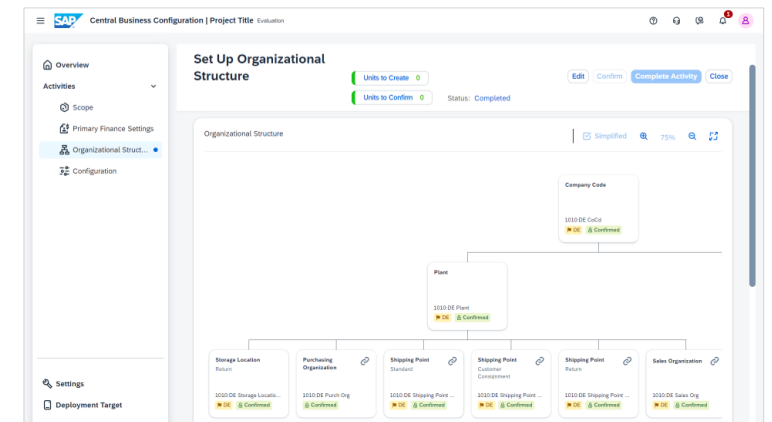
SAP Central Business Configuration | Project Title Evaluation

1

Overview
Activities
Scope
Primary Finance Settings
Organizational Struct...
Configuration

Settings
Deployment Target

Set Up Organizational Structure

Units to Create 0
Units to Confirm 0
Status: Completed

Edit Confirm Complete Activity Close

Organizational Structure

Simplified 75%

Company Code
1010:DE CoCd
DE Confirmed

Plant
1010:DE Plant
DE Confirmed

Storage Location
Return
1010:DE Storage Locatio...
DE Confirmed

Purchasing Organization
1010:DE Purch Org
Confirmed

Shipping Point
Standard
1010:DE Shipping Point ...
DE Confirmed

Shipping Point
Customer Consignment
1010:DE Shipping Point ...
DE Confirmed

Shipping Point
Return
1010:DE Shipping Point ...
DE Confirmed

Sales Organization
1010:DE Sales Org
DE Confirmed